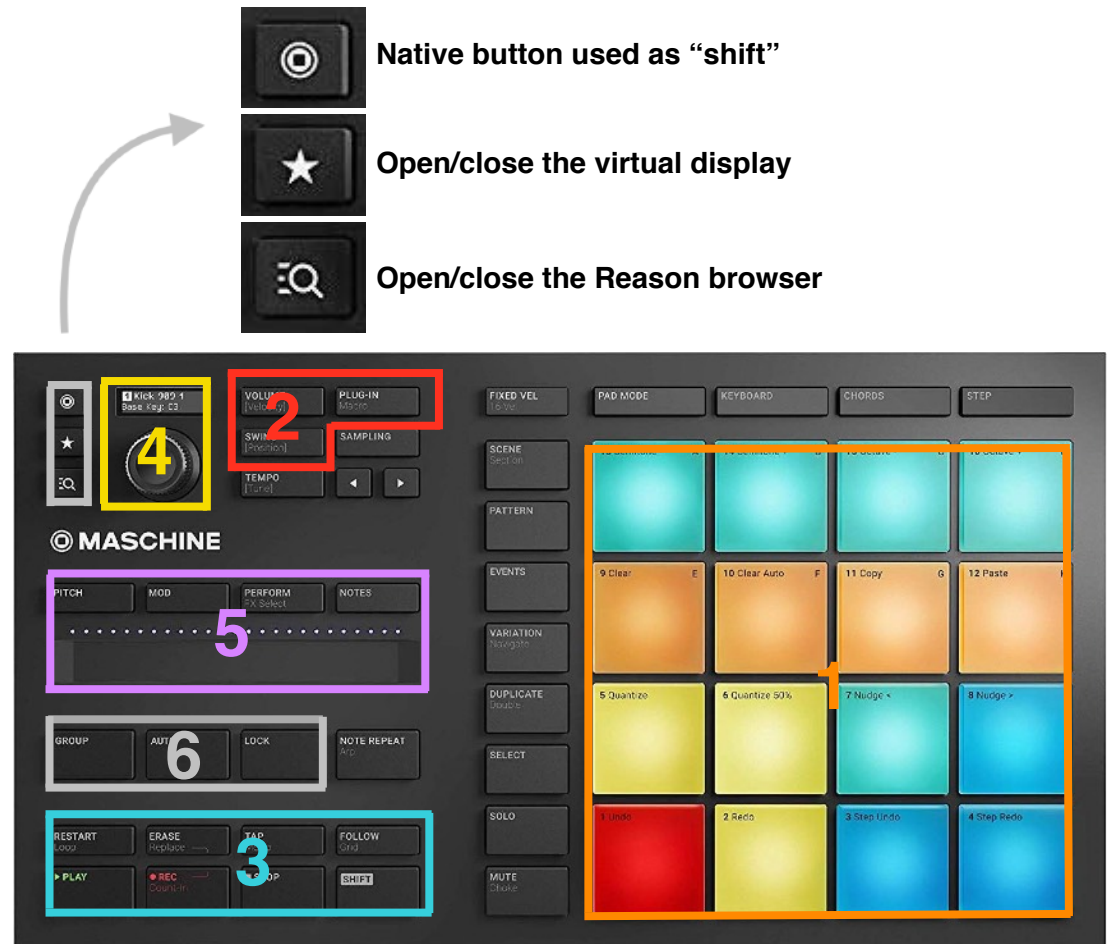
Native button used as “shift”

Open/close the virtual display

Open/close the Reason browser

Kick 909 1
Base Key: C3

4

VOLUME
Velocity

PLUG-IN
Macro

2

SWING
Position

SAMPLING

TEMPO
Tune

MASCHINE

FIXED VEL
16 Vel

PAD MODE

KEYBOARD

CHORDS

STEP

SCENE
Section

PATTERN

EVENTS

VARIATION
Navigate

DUPLICATE
Double

SELECT

SOLO

MUTE
Choke

9 Clear

10 Clear Auto

11 Copy

12 Paste

5 Quantize

6 Quantize 50%

7 Nudge <

8 Nudge >

1 Undo

2 Redo

3 Step Undo

4 Step Redo

1

PITCH

MOD

PERFORM
FX Select

NOTES

5

GROUP

AUTO

6

LOCK

NOTE REPEAT
Arp

RESTART
Loop

ERASE
Replace

TAP

FOLLOW
Grid

3

PLAY

REC
Count-In

STOP

SHIFT